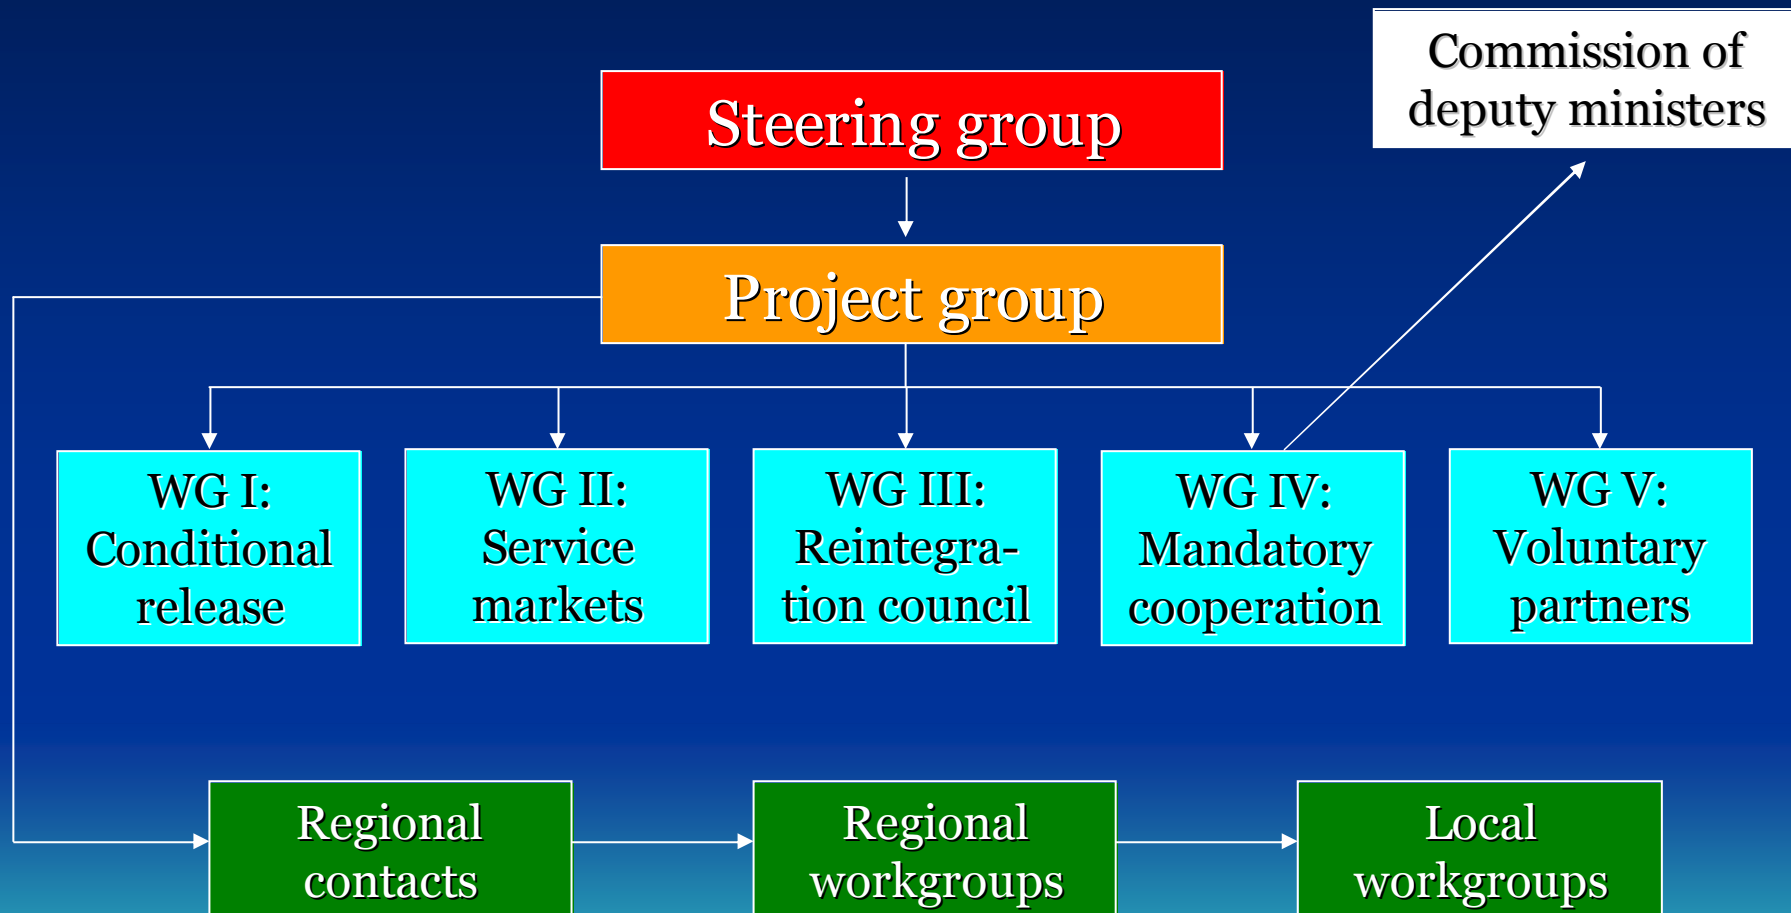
Commission of deputy ministers

Steering group

Project group

WG I: Conditional release

WG II: Service markets

WG III: Reintegration council

WG IV: Mandatory cooperation

WG V: Voluntary partners

Regional contacts

Regional workgroups

Local workgroups